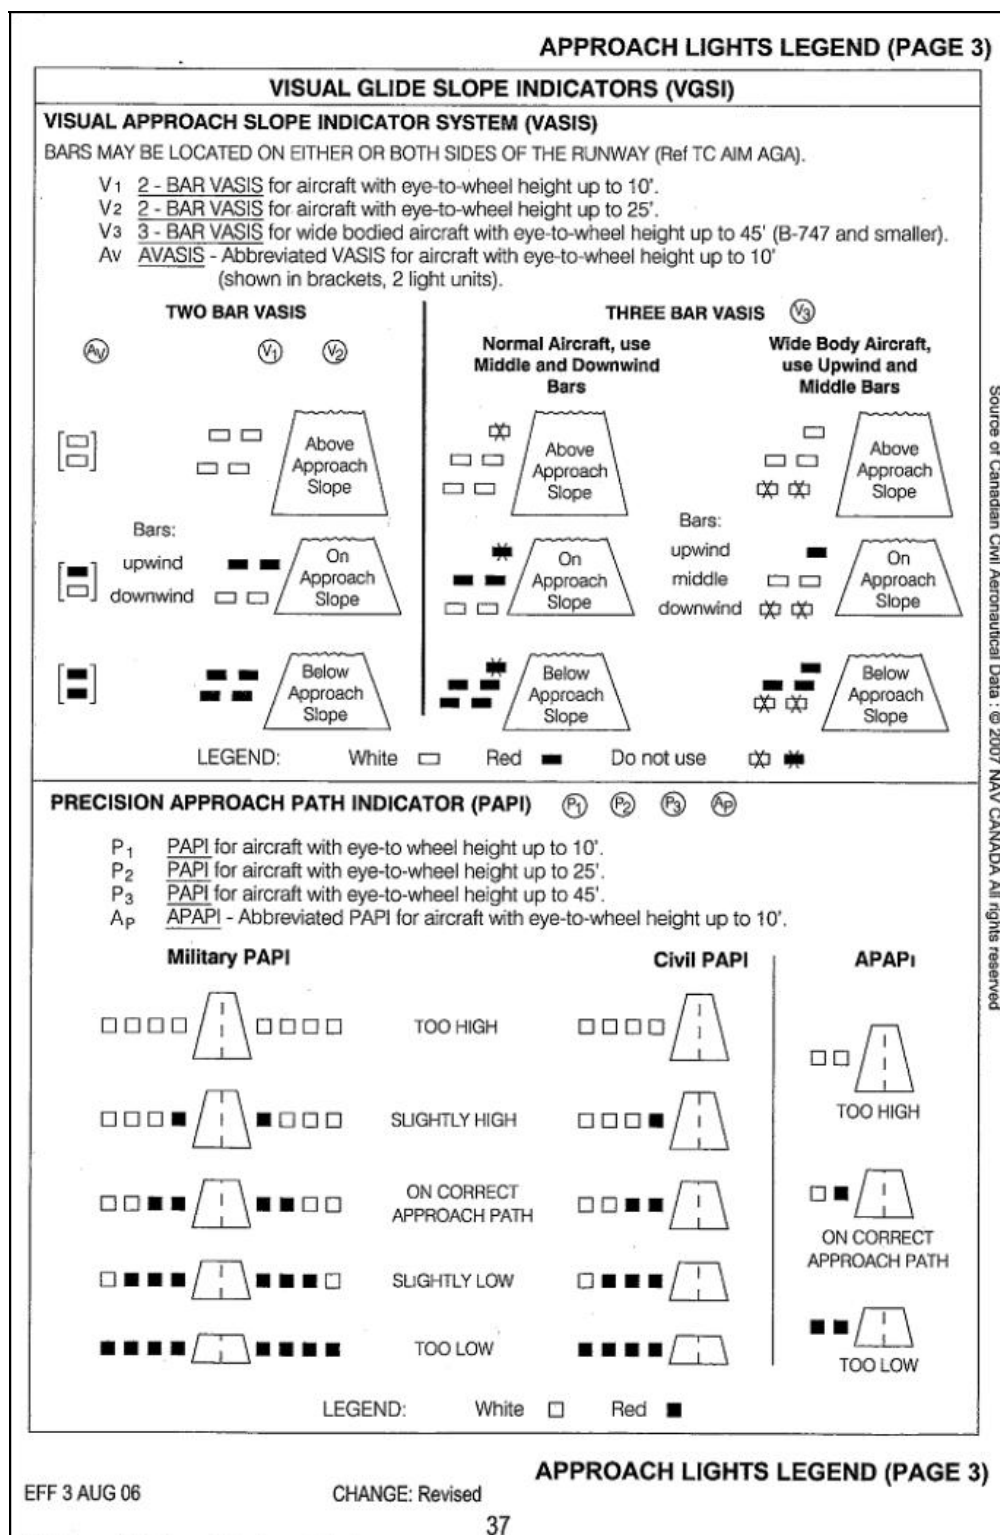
APPROACH LIGHTS LEGEND (PAGE 3)

VISUAL GLIDE SLOPE INDICATORS (VGSI)

VISUAL APPROACH SLOPE INDICATOR SYSTEM (VASIS)

BARS MAY BE LOCATED ON EITHER OR BOTH SIDES OF THE RUNWAY (Ref TC AIM AGA).

V1 2 - BAR VASIS for aircraft with eye-to-wheel height up to 10'.
V2 2 - BAR VASIS for aircraft with eye-to-wheel height up to 25'.
V3 3 - BAR VASIS for wide bodied aircraft with eye-to-wheel height up to 45' (B-747 and smaller).
Av AVASIS - Abbreviated VASIS for aircraft with eye-to-wheel height up to 10' (shown in brackets, 2 light units).

TWO BAR VASIS

Av V1 V2

Above Approach Slope

Bars:
upwind
downwind

On Approach Slope

Below Approach Slope

THREE BAR VASIS V3

Normal Aircraft, use Middle and Downwind Bars

Wide Body Aircraft, use Upwind and Middle Bars

Above Approach Slope

Above Approach Slope

Bars:
upwind
middle
downwind

On Approach Slope

On Approach Slope

Below Approach Slope

Below Approach Slope

LEGEND: White Red Do not use

PRECISION APPROACH PATH INDICATOR (PAPI) P1 P2 P3 AP

$P_1$ PAPI for aircraft with eye-to wheel height up to 10'.
$P_2$ PAPI for aircraft with eye-to-wheel height up to 25'.
$P_3$ PAPI for aircraft with eye-to-wheel height up to 45'.
$A_P$ APAPI - Abbreviated PAPI for aircraft with eye-to-wheel height up to 10'.

Military PAPI

Civil PAPI

APAPI

TOO HIGH

SLIGHTLY HIGH

ON CORRECT APPROACH PATH

SLIGHTLY LOW

TOO LOW

TOO HIGH

ON CORRECT APPROACH PATH

TOO LOW

LEGEND: White Red

Source of Canadian Civil Aeronautical Data : © 2007 NAV CANADA All rights reserved

APPROACH LIGHTS LEGEND (PAGE 3)

EFF 3 AUG 06 CHANGE: Revised

37